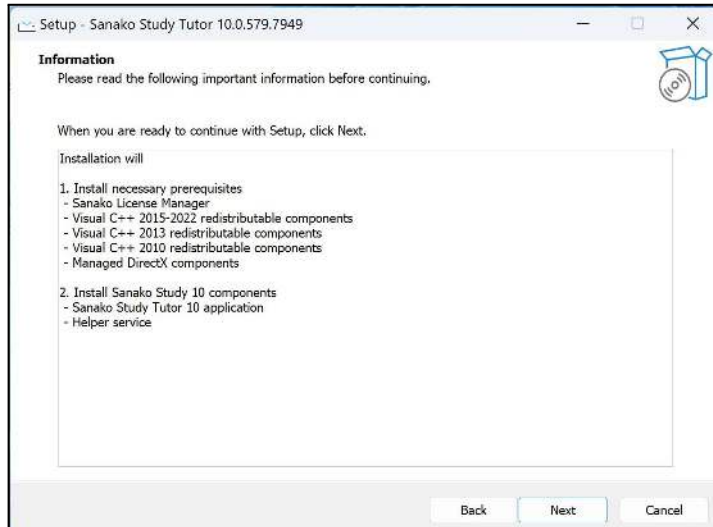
Setup - Sanako Study Tutor 10.0.579.7949

Information
Please read the following important information before continuing.

When you are ready to continue with Setup, click Next.

Installation will

1. Install necessary prerequisites
- Sanako License Manager
- Visual C++ 2015-2022 redistributable components
- Visual C++ 2013 redistributable components
- Visual C++ 2010 redistributable components
- Managed DirectX components

2. Install Sanako Study 10 components
- Sanako Study Tutor 10 application
- Helper service

Back Next Cancel